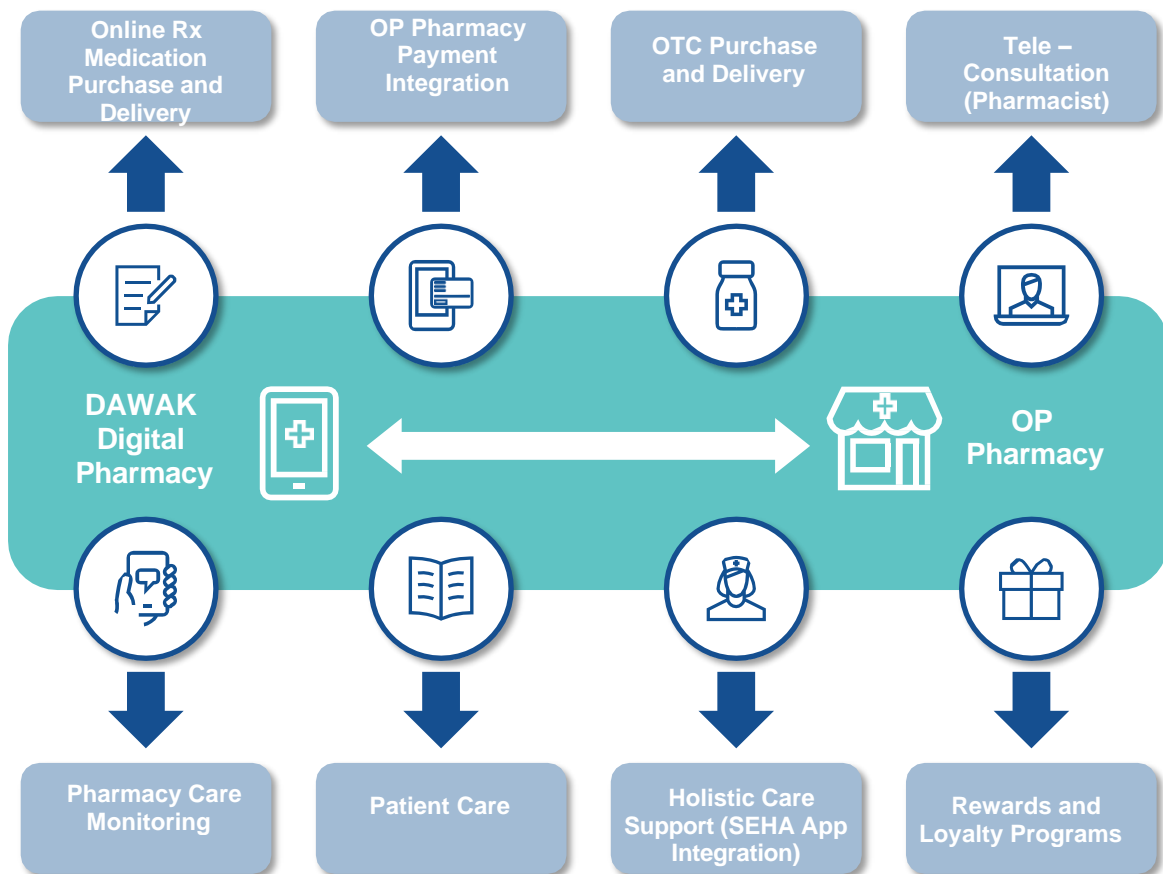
Online Rx Medication Purchase and Delivery

OP Pharmacy Payment Integration

OTC Purchase and Delivery

Tele – Consultation (Pharmacist)

DAWAK Digital Pharmacy

OP Pharmacy

Pharmacy Care Monitoring

Patient Care

Holistic Care Support (SEHA App Integration)

Rewards and Loyalty Programs